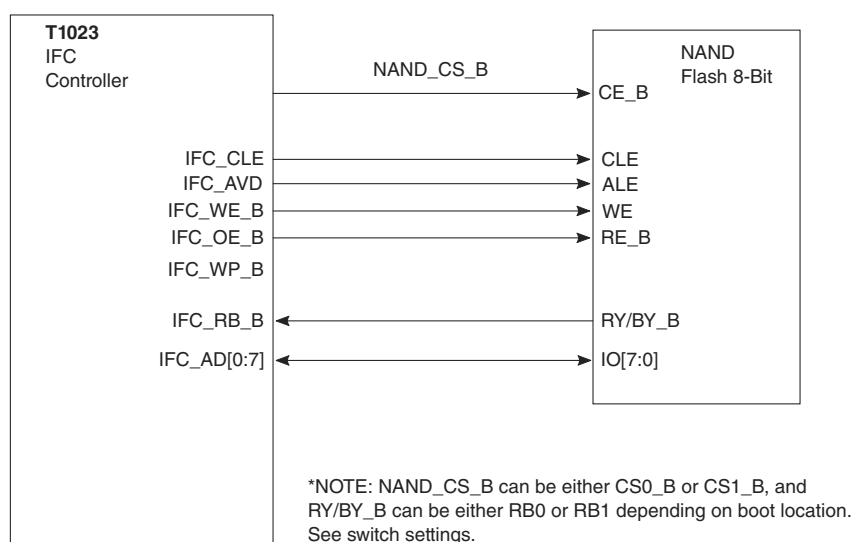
T1023
IFC
Controller

NAND_CS_B

NAND
Flash 8-Bit

CE_B

IFC_CLE
IFC_AVD
IFC_WE_B
IFC_OE_B
IFC_WP_B

CLE
ALE
WE
RE_B

IFC_RB_B

RY/BY_B

IFC_AD[0:7]

IO[7:0]

*NOTE: NAND_CS_B can be either CS0_B or CS1_B, and RY/BY_B can be either RB0 or RB1 depending on boot location. See switch settings.